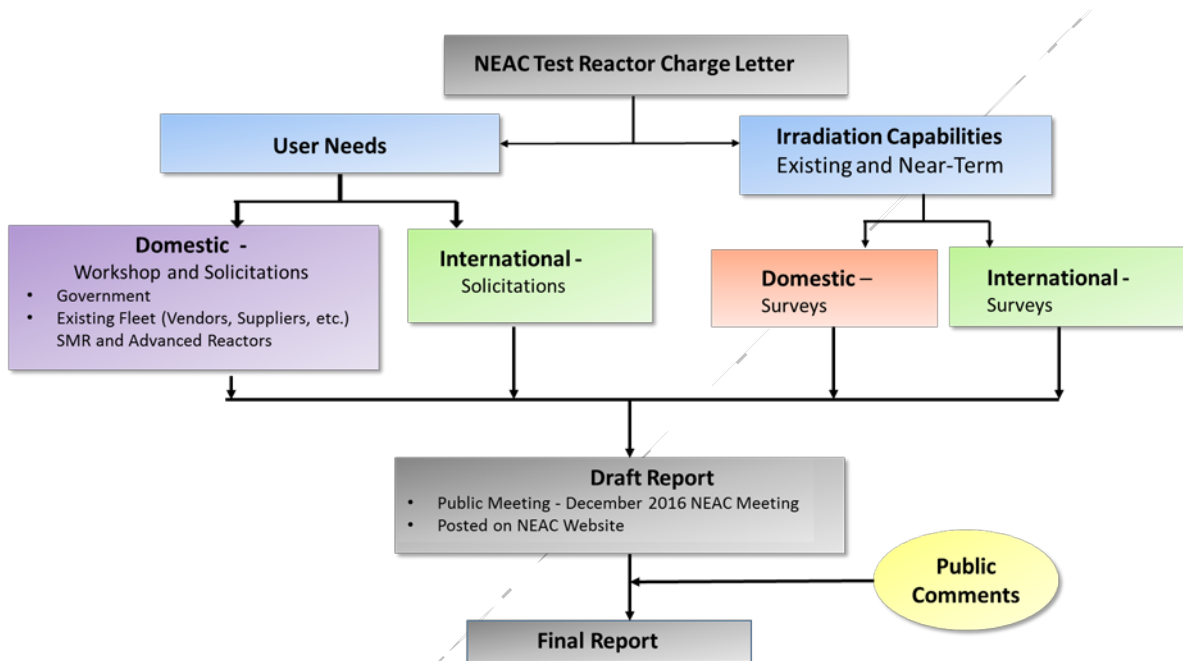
NEAC Test Reactor Charge Letter

User Needs

Irradiation Capabilities
Existing and Near-Term

Domestic -
Workshop and Solicitations
- Government
- Existing Fleet (Vendors, Suppliers, etc.) SMR and Advanced Reactors

International -
Solicitations

Domestic –
Surveys

International -
Surveys

Draft Report
- Public Meeting - December 2016 NEAC Meeting
- Posted on NEAC Website

Public Comments

Final Report